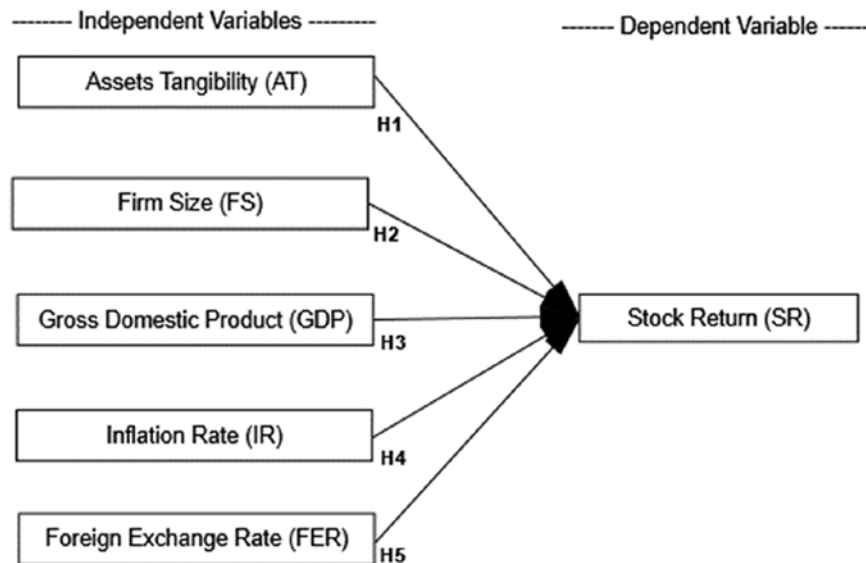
-------- Independent Variables ---------

------- Dependent Variable -----

Assets Tangibility (AT)

H1

Firm Size (FS)

H2

Gross Domestic Product (GDP)

H3

Stock Return (SR)

Inflation Rate (IR)

H4

Foreign Exchange Rate (FER)

H5